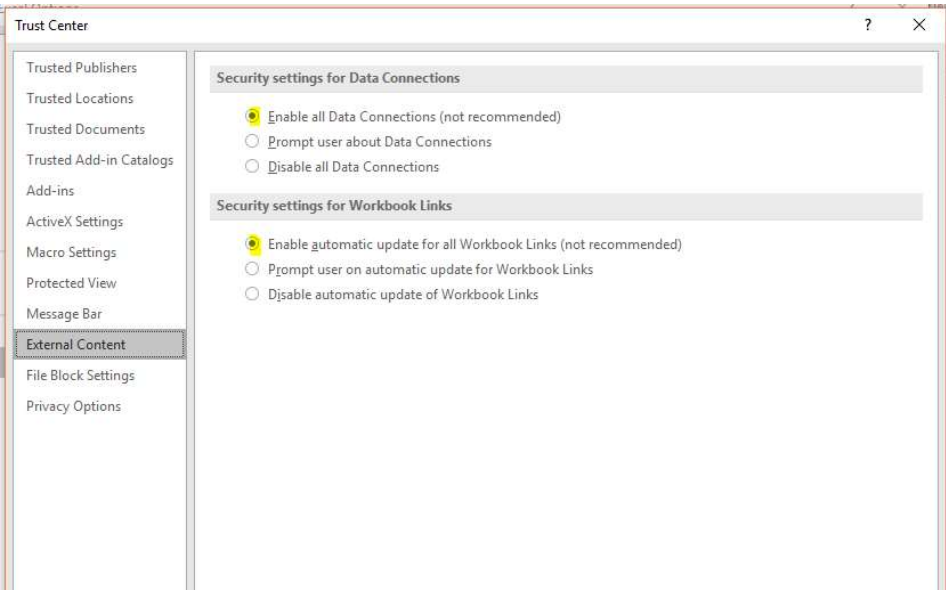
Trust Center

?

X

Trusted Publishers

Trusted Locations

Trusted Documents

Trusted Add-in Catalogs

Add-ins

ActiveX Settings

Macro Settings

Protected View

Message Bar

External Content

File Block Settings

Privacy Options

Security settings for Data Connections

Enable all Data Connections (not recommended)

Prompt user about Data Connections

Disable all Data Connections

Security settings for Workbook Links

Enable automatic update for all Workbook Links (not recommended)

Prompt user on automatic update for Workbook Links

Disable automatic update of Workbook Links